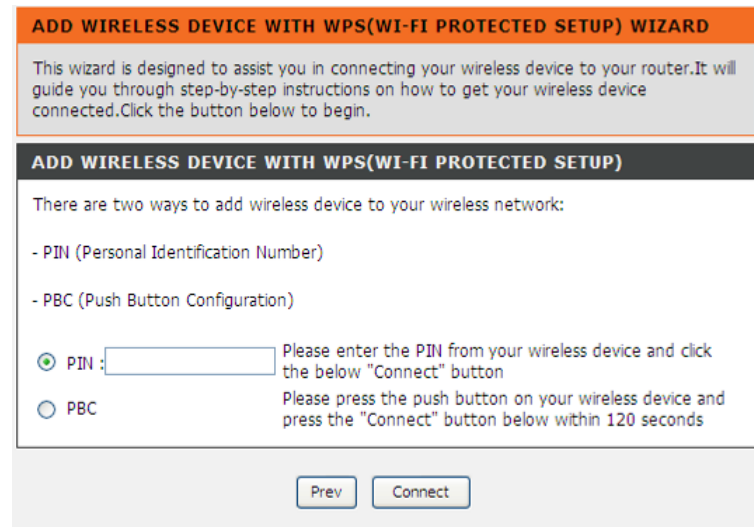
ADD WIRELESS DEVICE WITH WPS(WI-FI PROTECTED SETUP) WIZARD

This wizard is designed to assist you in connecting your wireless device to your router.It will guide you through step-by-step instructions on how to get your wireless device connected.Click the button below to begin.

ADD WIRELESS DEVICE WITH WPS(WI-FI PROTECTED SETUP)

There are two ways to add wireless device to your wireless network:

- PIN (Personal Identification Number)

- PBC (Push Button Configuration)

PIN : Please enter the PIN from your wireless device and click the below "Connect" button

PBC Please press the push button on your wireless device and press the "Connect" button below within 120 seconds

Prev Connect